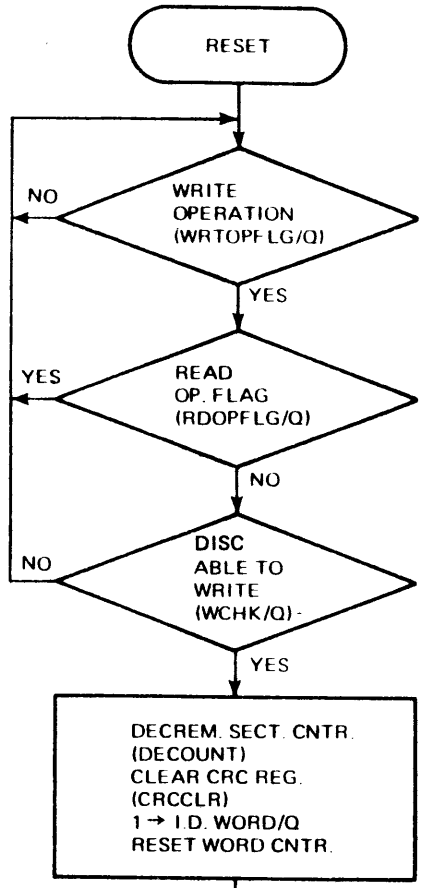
RESET

NO

WRITE OPERATION (WRTOPFLG/Q)

YES

YES

READ OP. FLAG (RDOPFLG/Q)

NO

NO

DISC ABLE TO WRITE (WCHK/Q)

YES

DECREM. SECT. CNTR. (DECOUNT)
CLEAR CRC REG. (CRCCLR)
1 → I.D. WORD/Q
RESET WORD CNTR.